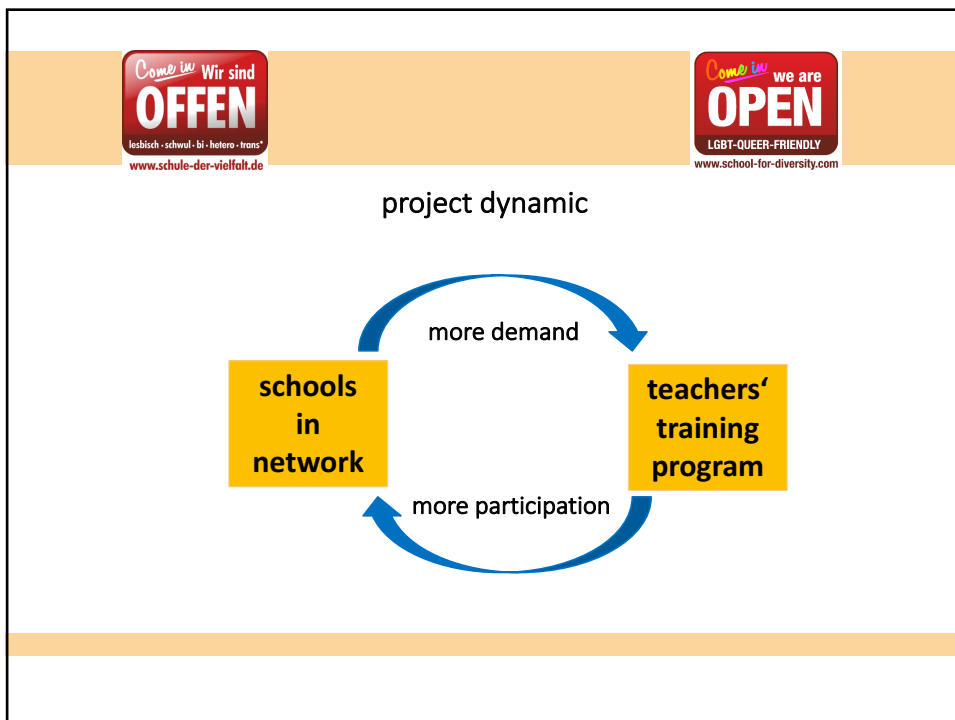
Come in Wir sind OFFEN
lesbisch · schwul · bi · hetero · trans*
www.schule-der-vielfalt.de

Come in we are OPEN
LGBT-QUEER-FRIENDLY
www.school-for-diversity.com

project dynamic

more demand

schools in network

teachers' training program

more participation